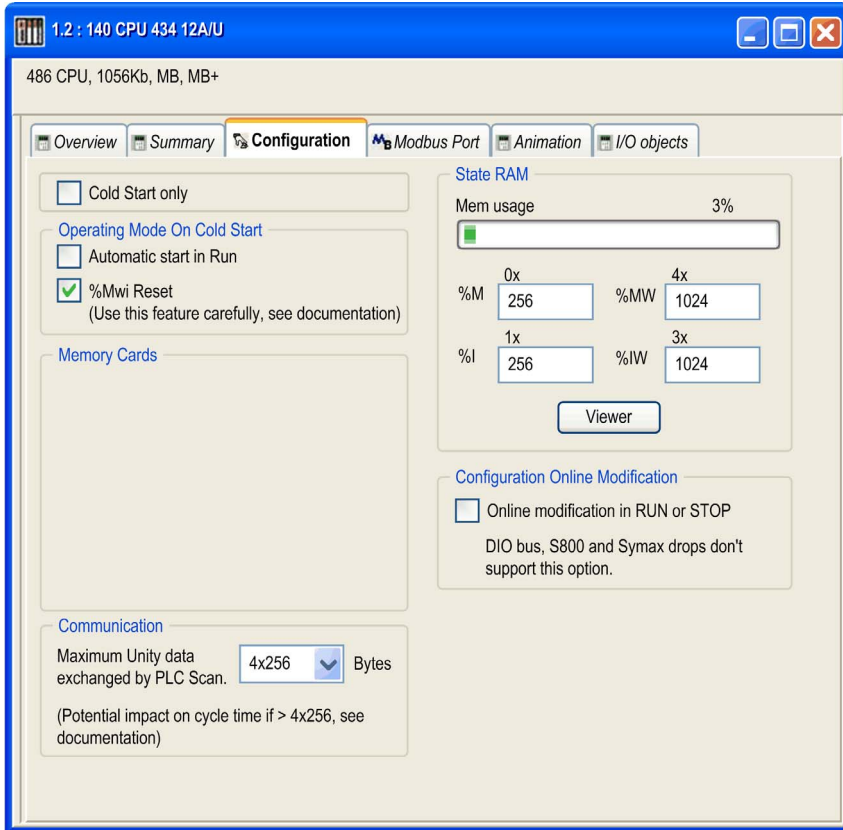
1.2 : 140 CPU 434 12A/U

486 CPU, 1056Kb, MB, MB+

Overview | Summary | Configuration | Modbus Port | Animation | I/O objects

Cold Start only

Operating Mode On Cold Start

Automatic start in Run

%Mwi Reset
(Use this feature carefully, see documentation)

Memory Cards

Communication

Maximum Unity data exchanged by PLC Scan.

4x256

Bytes

(Potential impact on cycle time if > 4x256, see documentation)

State RAM

Mem usage

3%

0x

%M

256

4x

%MW

1024

1x

%I

256

3x

%IW

1024

Viewer

Configuration Online Modification

Online modification in RUN or STOP

DIO bus, S800 and Symax drops don't support this option.